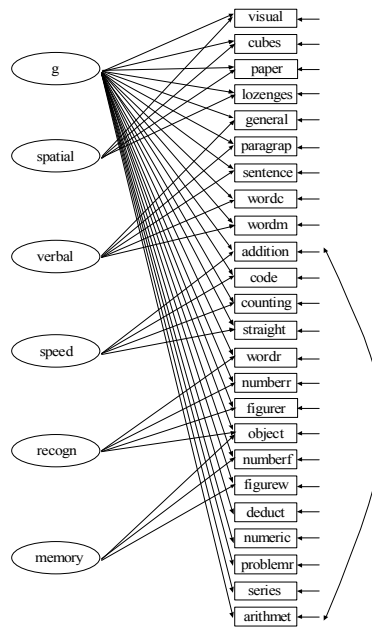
g

spatial

verbal

speed

recogn

memory

visual
cubes
paper
lozenges
general
paragrap
sentence
wordc
wordm
addition
code
counting
straight
wordr
numberr
figurer
object
numberf
figurew
deduct
numeric
problemr
series
arithmet